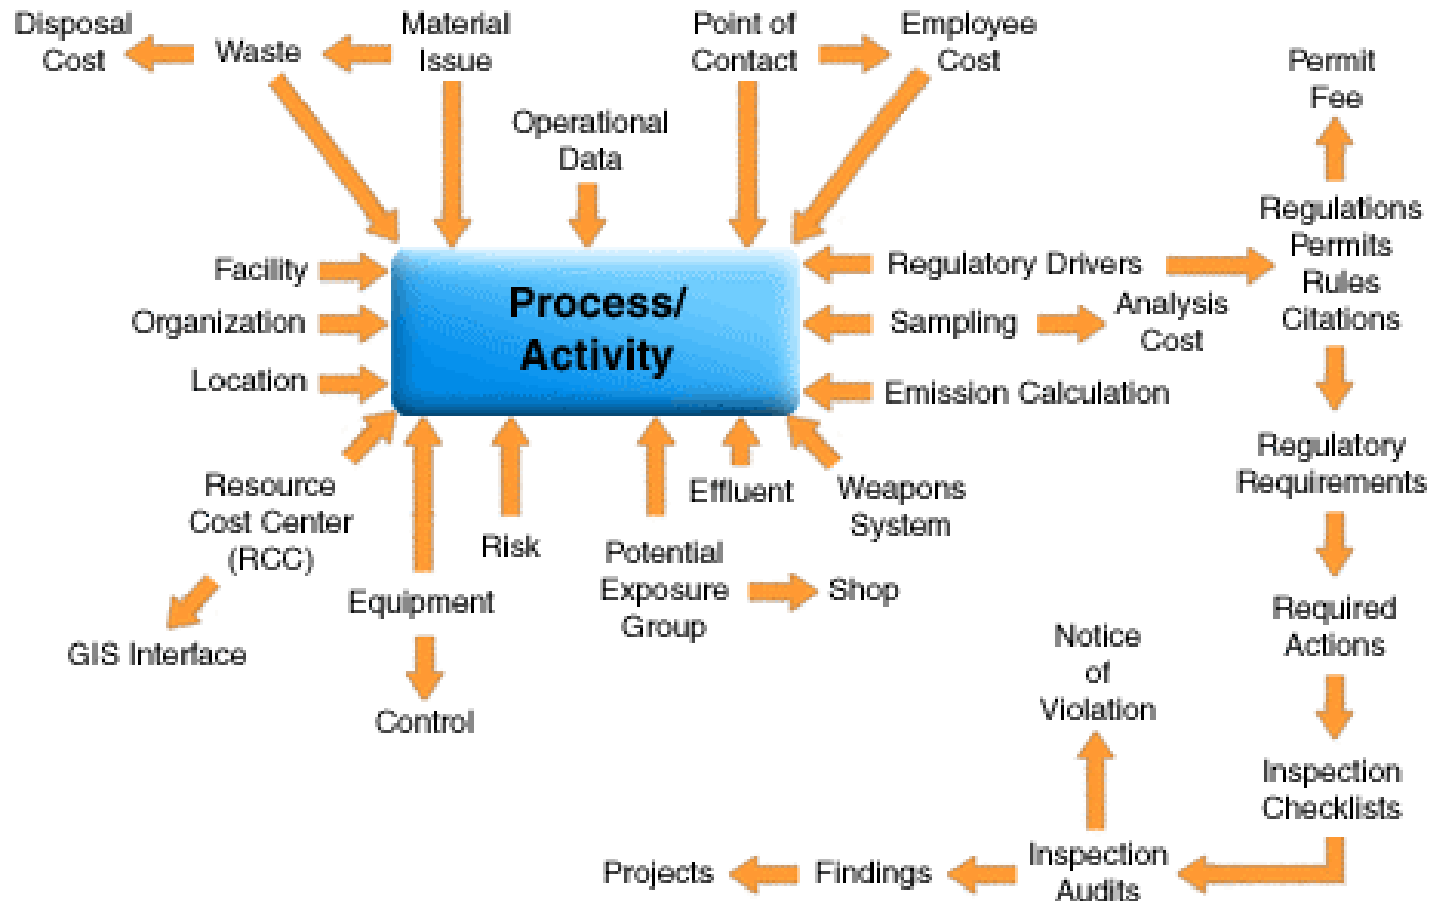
Disposal Cost

Waste

Material Issue

Point of Contact

Employee Cost

Permit Fee

Operational Data

Regulations Permits Rules Citations

Facility

Organization

Location

Process/ Activity

Regulatory Drivers

Sampling

Analysis Cost

Emission Calculation

Regulatory Requirements

Resource Cost Center (RCC)

Risk

Effluent

Weapons System

Potential Exposure Group

Shop

Equipment

Required Actions

GIS Interface

Control

Notice of Violation

Inspection Checklists

Projects

Findings

Inspection Audits